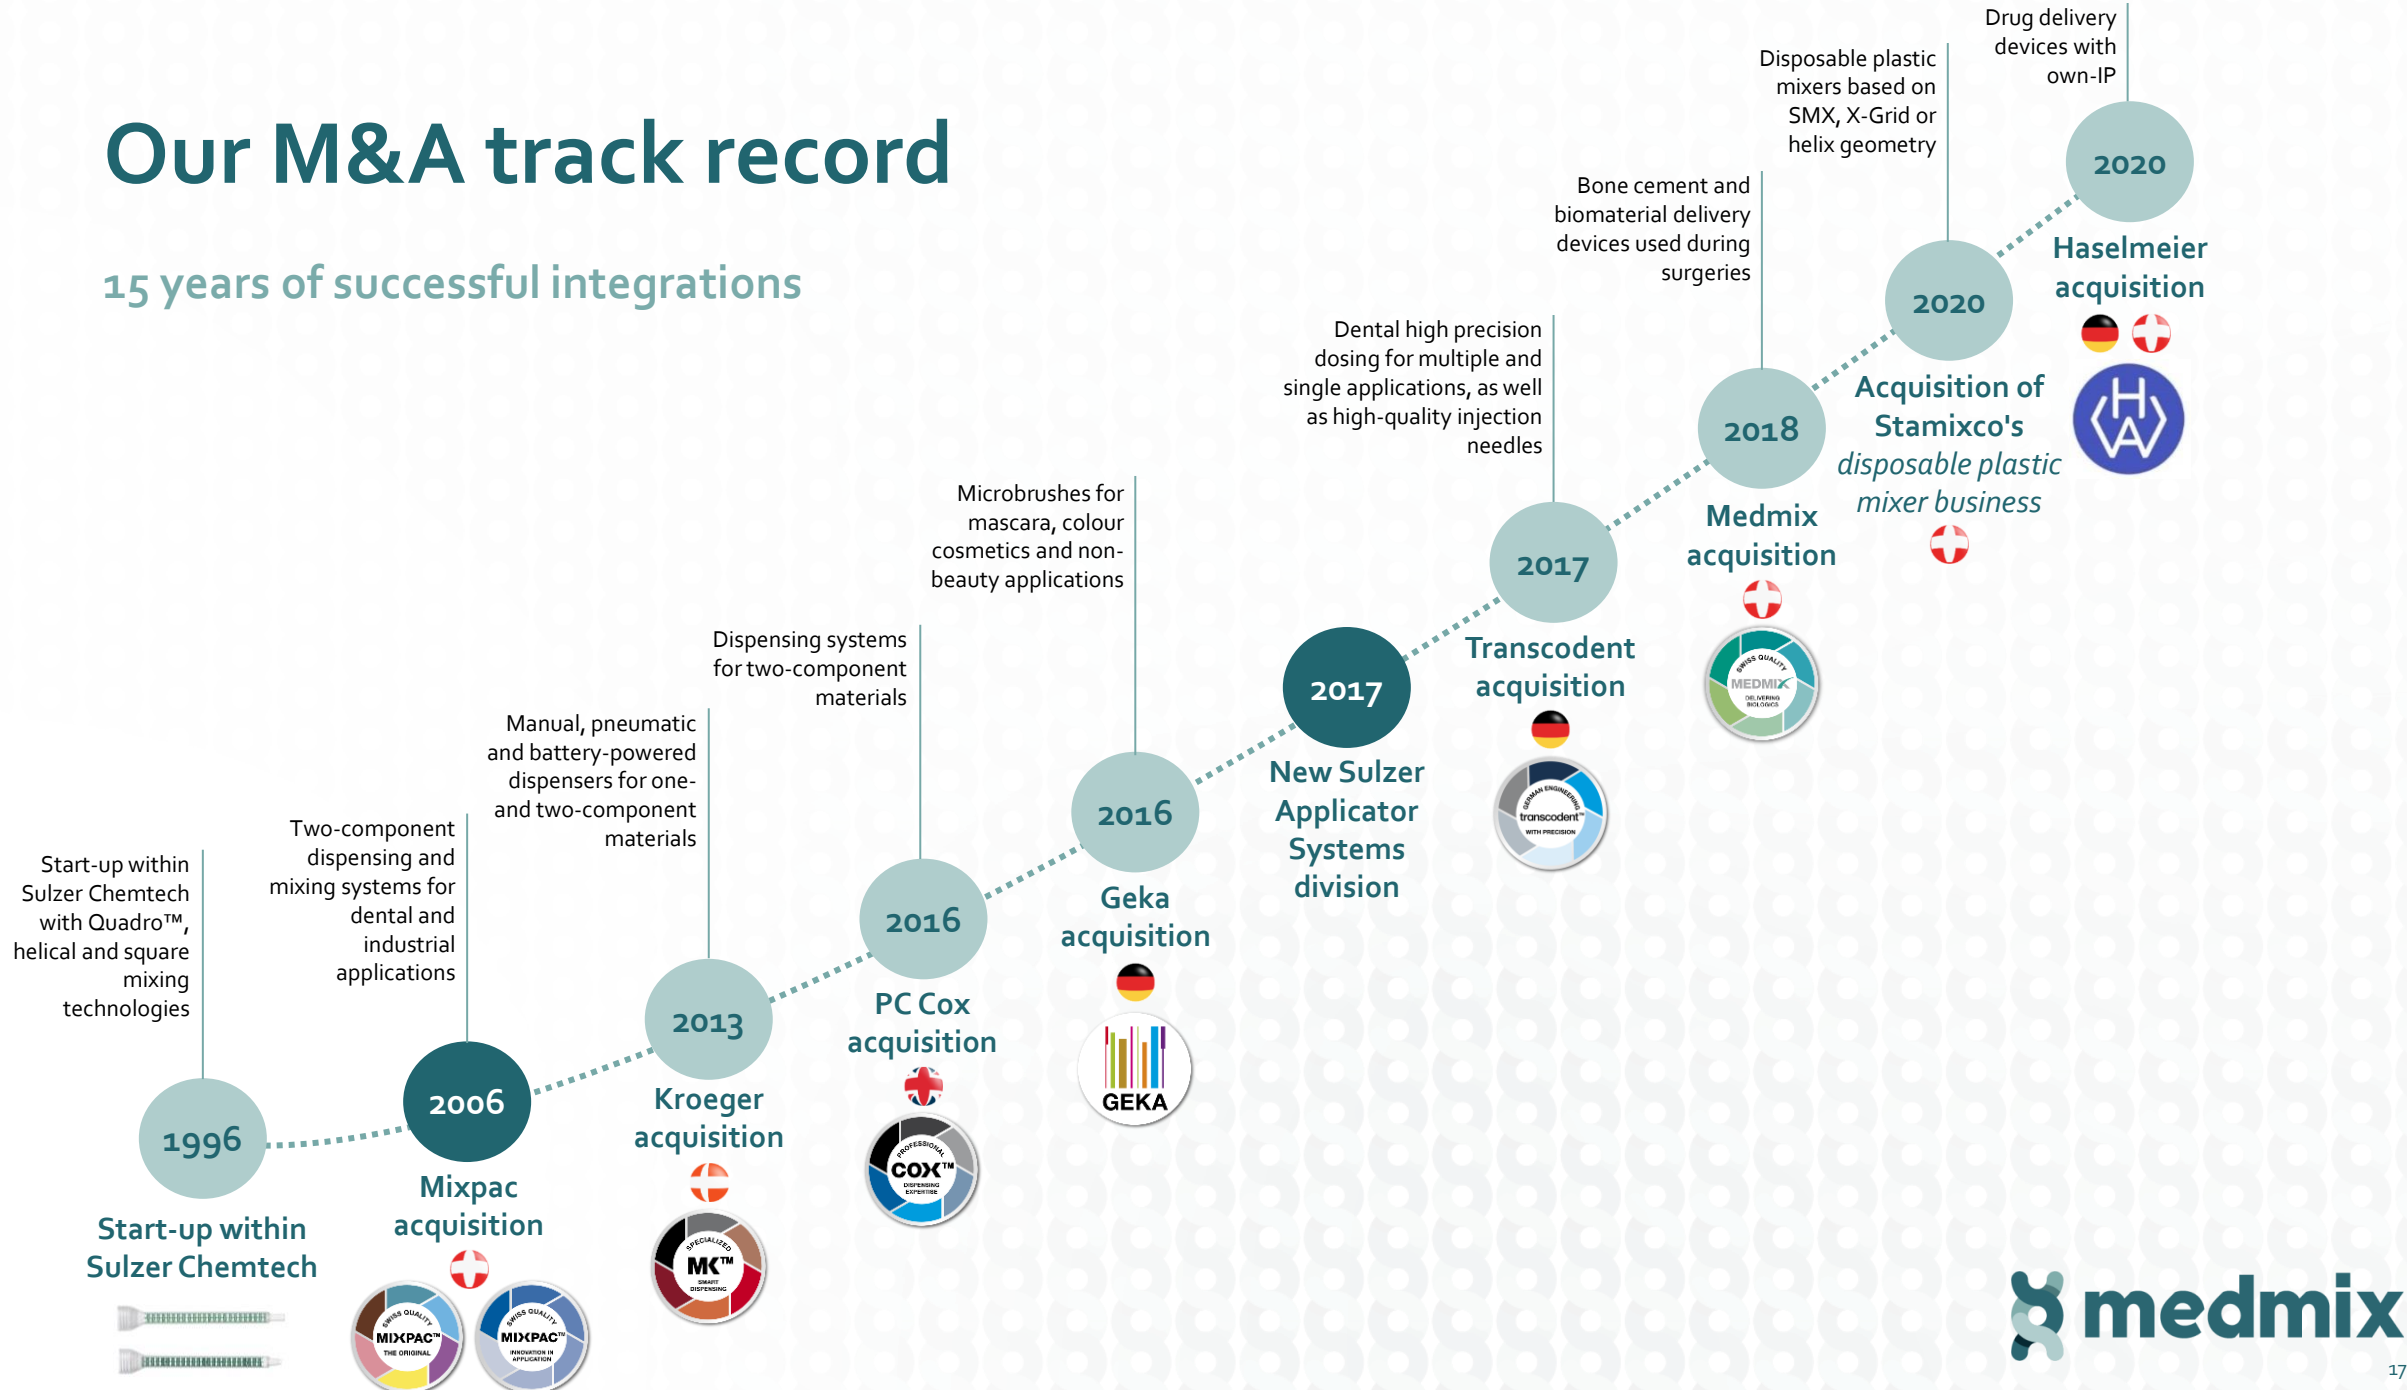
Our M&A track record

15 years of successful integrations

Start-up within Sulzer Chemtech with Quadro™, helical and square mixing technologies

1996

Start-up within Sulzer Chemtech

Two-component dispensing and mixing systems for dental and industrial applications

2006

Mixpac acquisition

SWISS QUALITY MIXPAC™ THE ORIGINAL

SWISS QUALITY MIXPAC™ INNOVATION IN APPLICATION

Manual, pneumatic and battery-powered dispensers for one- and two-component materials

2013

Kroeger acquisition

SPECIALIZED MK™ SMART DISPENSING

Dispensing systems for two-component materials

2016

PC Cox acquisition

PROFESSIONAL COX™ DISPENSING EXPERTISE

Microbrushes for mascara, colour cosmetics and non-beauty applications

2016

Geka acquisition

GEKA

2017

New Sulzer Applicator Systems division

Dental high precision dosing for multiple and single applications, as well as high-quality injection needles

2017

Transcodent acquisition

GERMAN ENGINEERING transcodent™ WITH PRECISION

Bone cement and biomaterial delivery devices used during surgeries

2018

Medmix acquisition

SWISS QUALITY MEDMIX DELIVERING BIOLOGICS

Disposable plastic mixers based on SMX, X-Grid or helix geometry

2020

Acquisition of Stamixco's disposable plastic mixer business

Drug delivery devices with own-IP

2020

Haselmeier acquisition

medmix

17